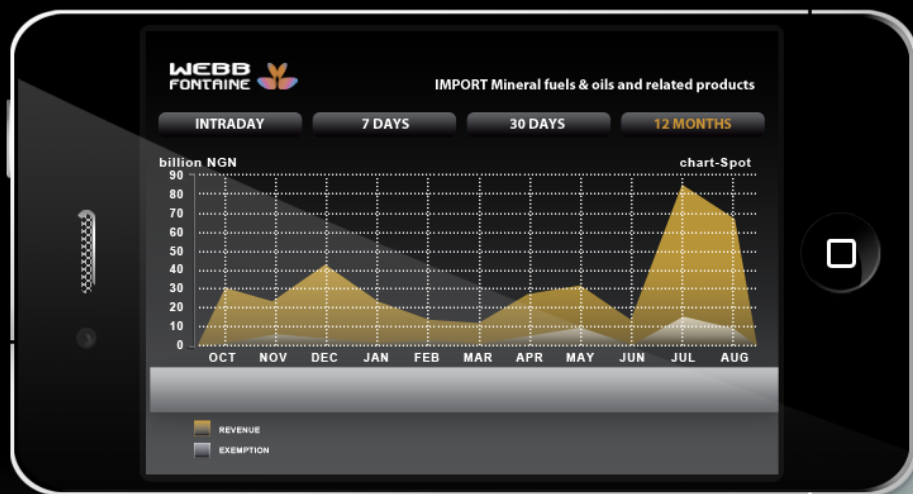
WEBB FONTAINE

IMPORT Mineral fuels & oils and related products

INTRADAY 7 DAYS 30 DAYS 12 MONTHS

billion NGN

chart-Spot

90
80
70
60
50
40
30
20
10
0

OCT NOV DEC JAN FEB MAR APR MAY JUN JUL AUG

REVENUE
EXEMPTION